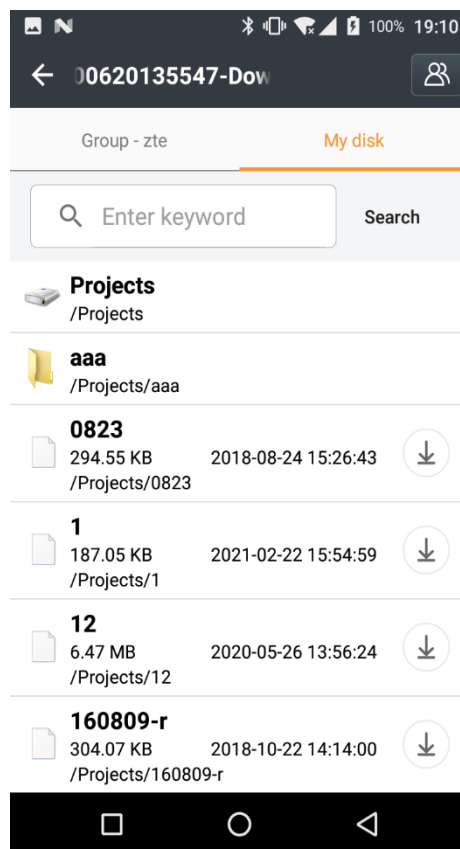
100% 19:10

)0620135547-Dow

Group - zte

My disk

Enter keyword

Search

Projects
/Projects

aaa
/Projects/aaa

0823
294.55 KB 2018-08-24 15:26:43
/Projects/0823

1
187.05 KB 2021-02-22 15:54:59
/Projects/1

12
6.47 MB 2020-05-26 13:56:24
/Projects/12

160809-r
304.07 KB 2018-10-22 14:14:00
/Projects/160809-r